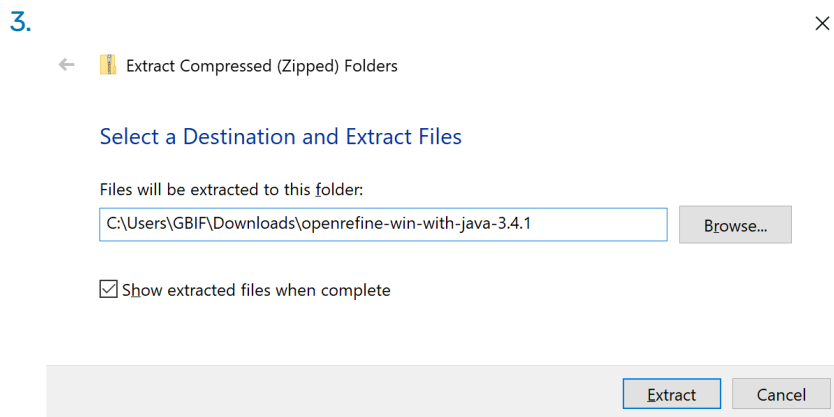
3.

Extract Compressed (Zipped) Folders

Select a Destination and Extract Files

Files will be extracted to this folder:

C:\Users\GBIF\Downloads\openrefine-win-with-java-3.4.1

Browse...

Show extracted files when complete

Extract

Cancel